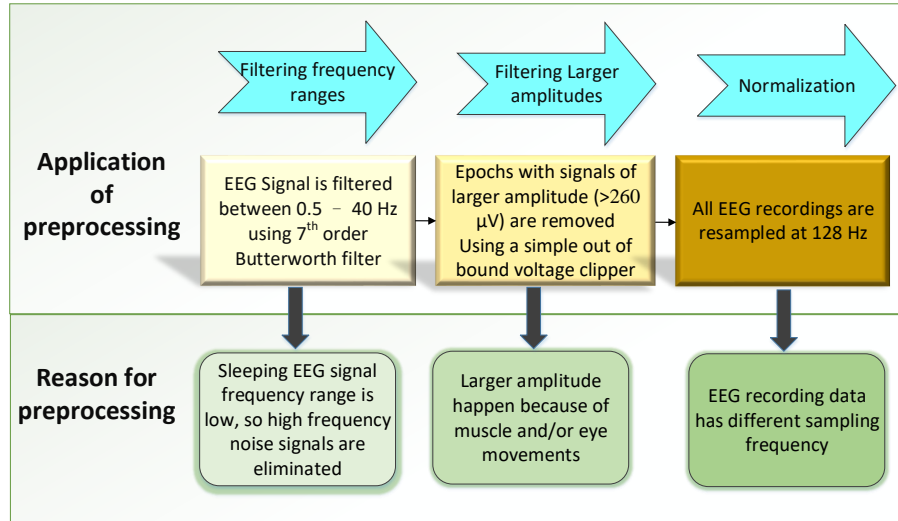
Filtering frequency ranges

Filtering Larger amplitudes

Normalization

Application of preprocessing

EEG Signal is filtered between 0.5 – 40 Hz using 7$^{th}$ order Butterworth filter

Epochs with signals of larger amplitude (>260 μV) are removed Using a simple out of bound voltage clipper

All EEG recordings are resampled at 128 Hz

Reason for preprocessing

Sleeping EEG signal frequency range is low, so high frequency noise signals are eliminated

Larger amplitude happen because of muscle and/or eye movements

EEG recording data has different sampling frequency